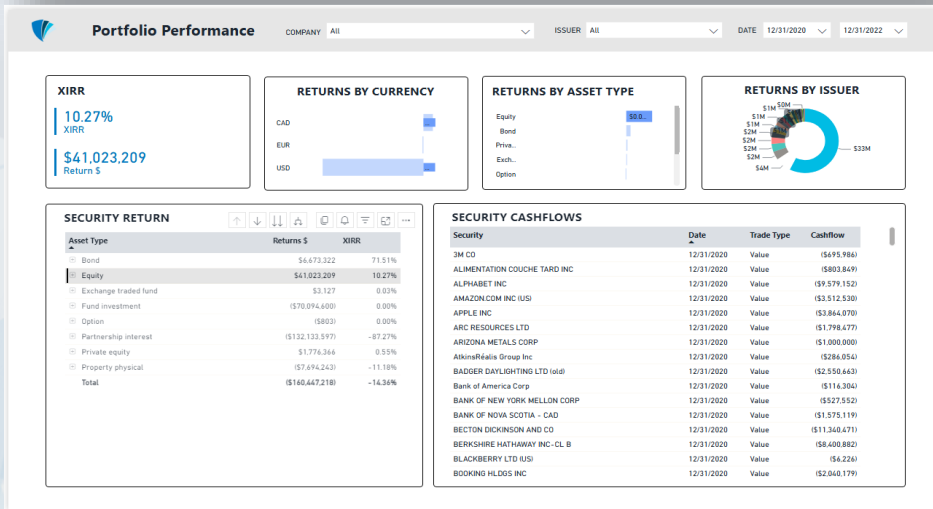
Portfolio Performance

COMPANY All

ISSUER All

DATE 12/31/2020 12/31/2022

XIRR

10.27%
XIRR

$41,023,209
Return $

RETURNS BY CURRENCY

CAD
EUR
USD

RETURNS BY ASSET TYPE

Equity $0.0...
Bond
Priva...
Exch...
Option

RETURNS BY ISSUER

$0M
$1M
$1M
$1M
$2M
$2M
$2M
$2M
$2M
$4M
$33M

SECURITY RETURN

| Asset Type | Returns $ | XIRR |
|---|---|---|
| Bond | $6,673,322 | 71.51% |
| Equity | $41,023,209 | 10.27% |
| Exchange traded fund | $3,127 | 0.03% |
| Fund investment | ($70,094,600) | 0.00% |
| Option | ($803) | 0.00% |
| Partnership interest | ($132,133,597) | -87.27% |
| Private equity | $1,776,366 | 0.55% |
| Property physical | ($7,694,243) | -11.18% |
| Total | ($160,447,218) | -14.36% |

SECURITY CASHFLOWS

| Security | Date | Trade Type | Cashflow |
|---|---|---|---|
| 3M CO | 12/31/2020 | Value | ($695,986) |
| ALIMENTATION COUCHE TARD INC | 12/31/2020 | Value | ($803,849) |
| ALPHABET INC | 12/31/2020 | Value | ($9,579,152) |
| AMAZON.COM INC (US) | 12/31/2020 | Value | ($3,512,530) |
| APPLE INC | 12/31/2020 | Value | ($3,864,070) |
| ARC RESOURCES LTD | 12/31/2020 | Value | ($1,798,477) |
| ARIZONA METALS CORP | 12/31/2020 | Value | ($1,000,000) |
| AtkinsRéalis Group Inc | 12/31/2020 | Value | ($286,054) |
| BADGER DAYLIGHTING LTD (old) | 12/31/2020 | Value | ($2,550,663) |
| Bank of America Corp | 12/31/2020 | Value | ($116,304) |
| BANK OF NEW YORK MELLON CORP | 12/31/2020 | Value | ($527,552) |
| BANK OF NOVA SCOTIA - CAD | 12/31/2020 | Value | ($1,575,119) |
| BECTON DICKINSON AND CO | 12/31/2020 | Value | ($11,340,471) |
| BERKSHIRE HATHAWAY INC-CL B | 12/31/2020 | Value | ($8,400,882) |
| BLACKBERRY LTD (US) | 12/31/2020 | Value | ($6,226) |
| BOOKING HLDGS INC | 12/31/2020 | Value | ($2,040,179) |